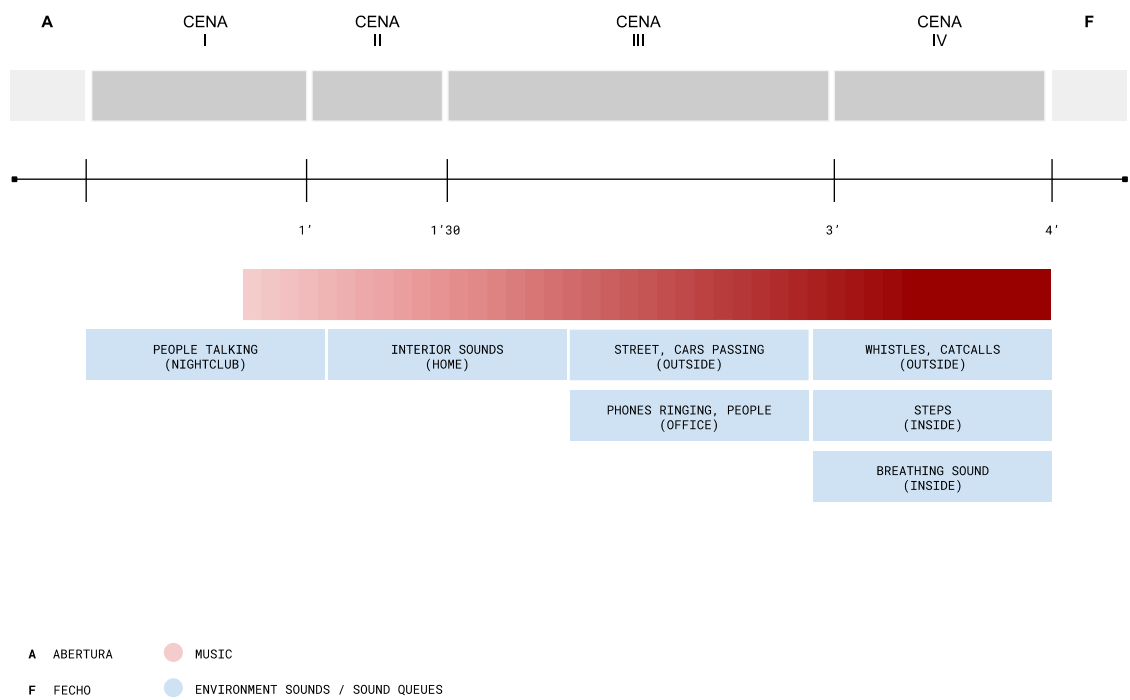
A

CENA
I

CENA
II

CENA
III

CENA
IV

F

1'

1'30

3'

4'

PEOPLE TALKING
(NIGHTCLUB)

INTERIOR SOUNDS
(HOME)

STREET, CARS PASSING
(OUTSIDE)

WHISTLES, CATCALLS
(OUTSIDE)

PHONES RINGING, PEOPLE
(OFFICE)

STEPS
(INSIDE)

BREATHING SOUND
(INSIDE)

A ABERTURA

MUSIC

F FECHO

ENVIRONMENT SOUNDS / SOUND QUEUES